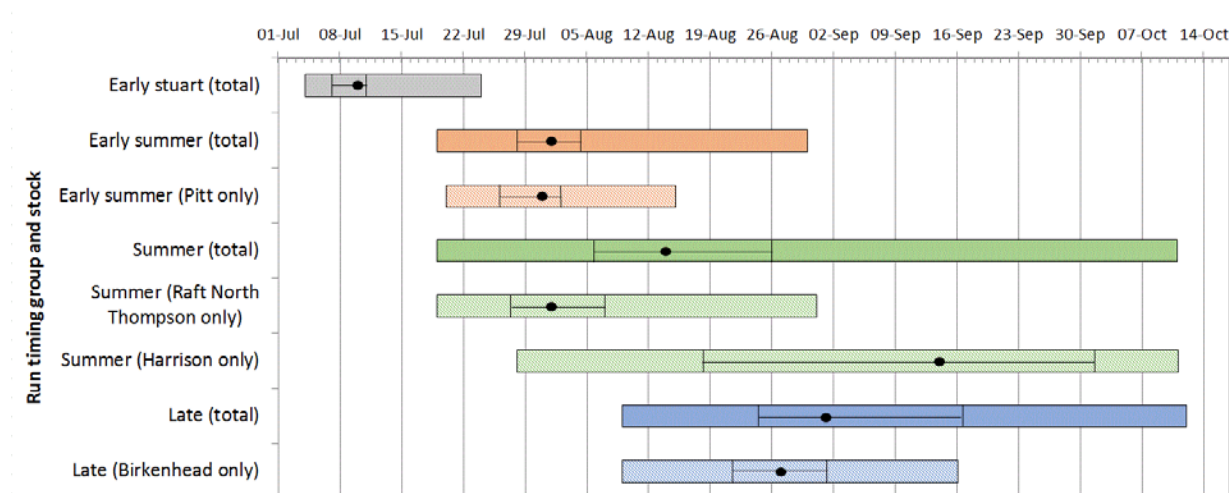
01-Jul 08-Jul 15-Jul 22-Jul 29-Jul 05-Aug 12-Aug 19-Aug 26-Aug 02-Sep 09-Sep 16-Sep 23-Sep 30-Sep 07-Oct 14-Oct

Run timing group and stock

Early stuart (total)
Early summer (total)
Early summer (Pitt only)
Summer (total)
Summer (Raft North Thompson only)
Summer (Harrison only)
Late (total)
Late (Birkenhead only)